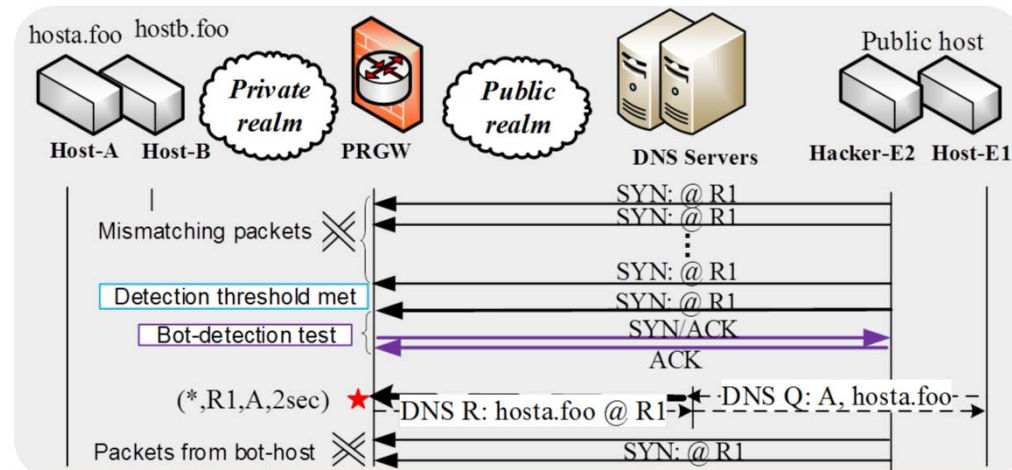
hosta.foo hostb.foo

Private realm

Public realm

Public host

Host-A Host-B

PRGW

DNS Servers

Hacker-E2 Host-E1

SYN: @ R1

SYN: @ R1

Mismatching packets

SYN: @ R1

Detection threshold met

SYN: @ R1

Bot-detection test

SYN/ACK

ACK

(*,R1,A,2sec)

DNS R: hosta.foo @ R1

DNS Q: A, hosta.foo

Packets from bot-host

SYN: @ R1